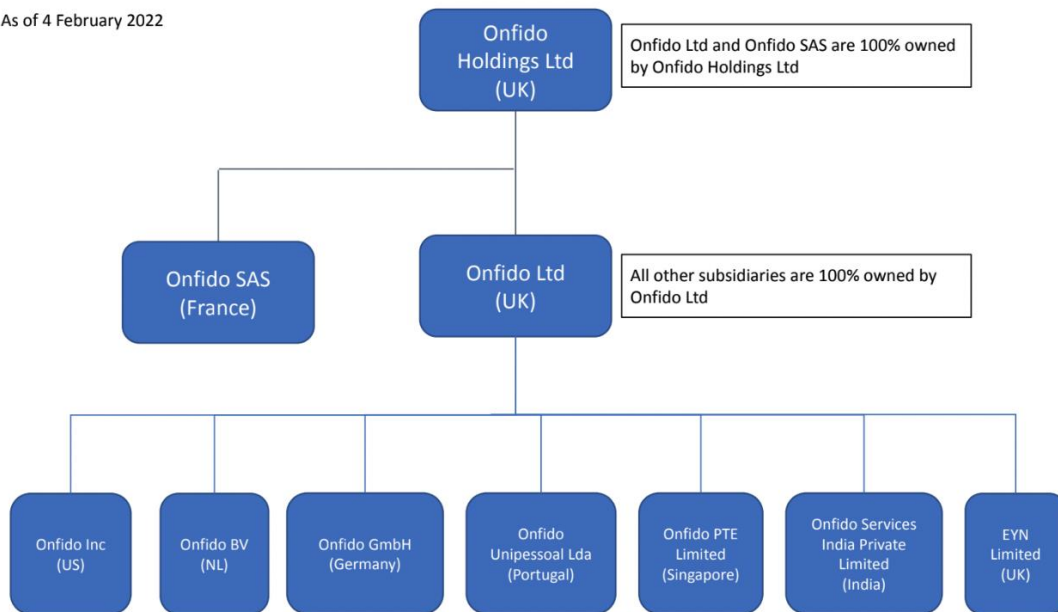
As of 4 February 2022

Onfido Holdings Ltd (UK)

Onfido Ltd and Onfido SAS are 100% owned by Onfido Holdings Ltd

Onfido SAS (France)

Onfido Ltd (UK)

All other subsidiaries are 100% owned by Onfido Ltd

Onfido Inc (US)

Onfido BV (NL)

Onfido GmbH (Germany)

Onfido Unipessoal Lda (Portugal)

Onfido PTE Limited (Singapore)

Onfido Services India Private Limited (India)

EYN Limited (UK)